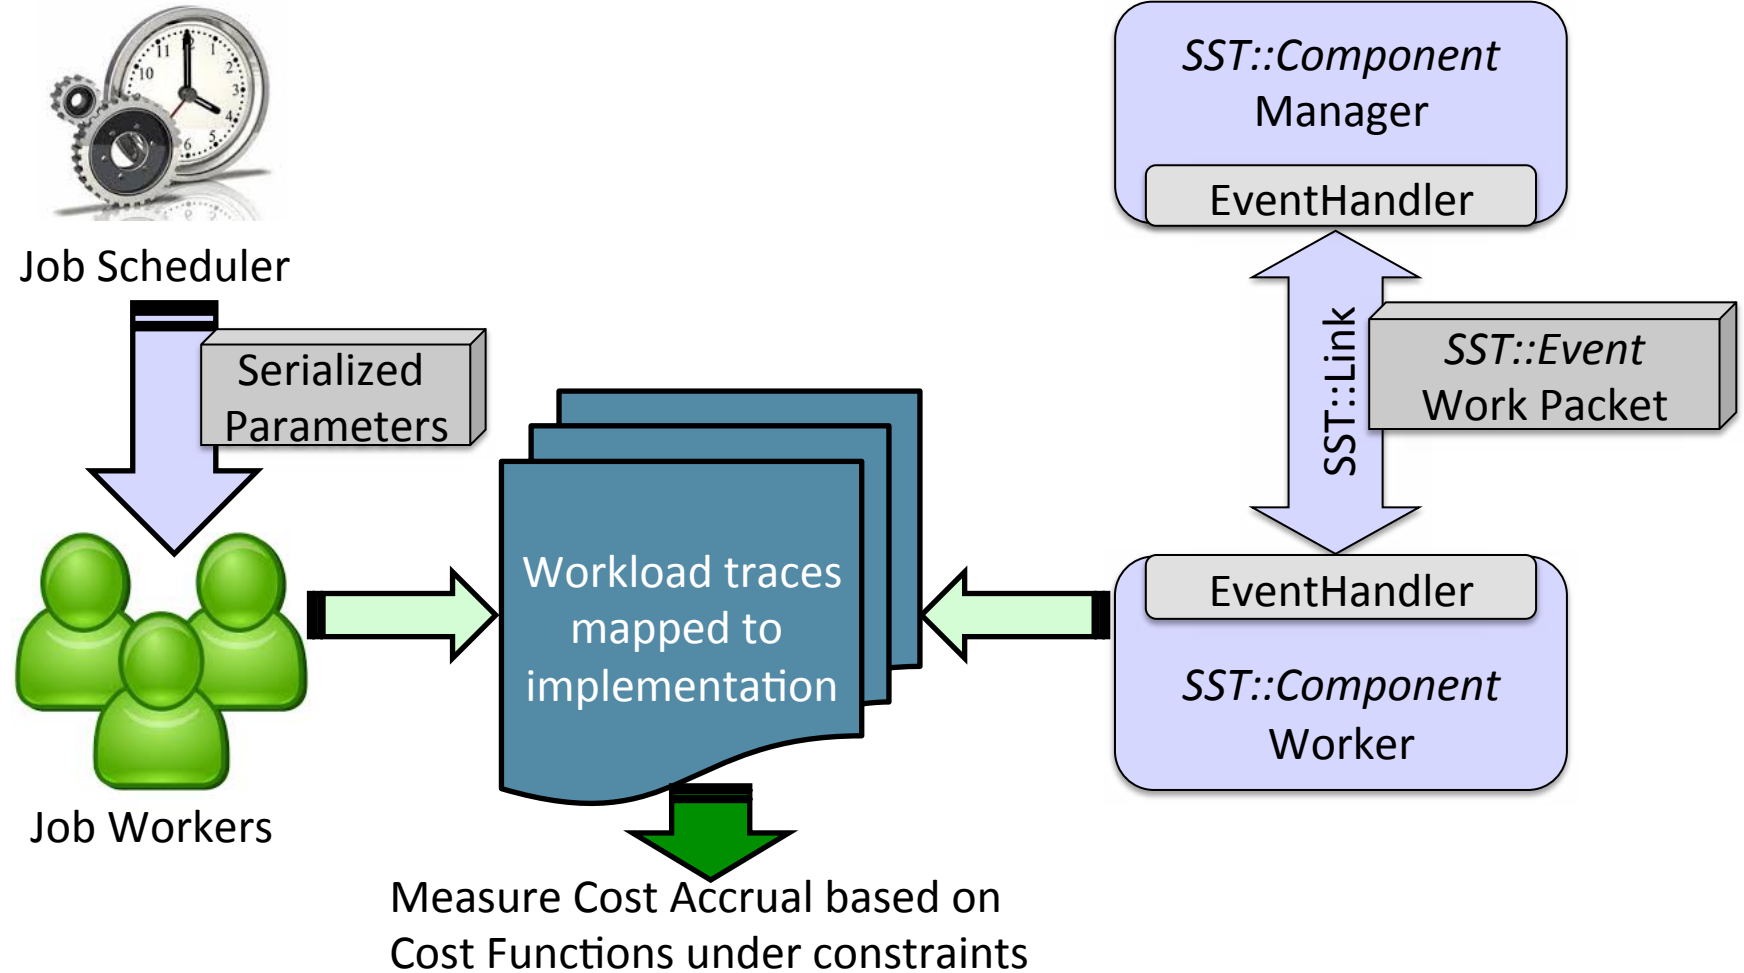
Job Scheduler

Serialized Parameters

Job Workers

Workload traces mapped to implementation

Measure Cost Accrual based on Cost Functions under constraints

SST::Component Manager

EventHandler

SST::Link

SST::Event Work Packet

EventHandler

SST::Component Worker